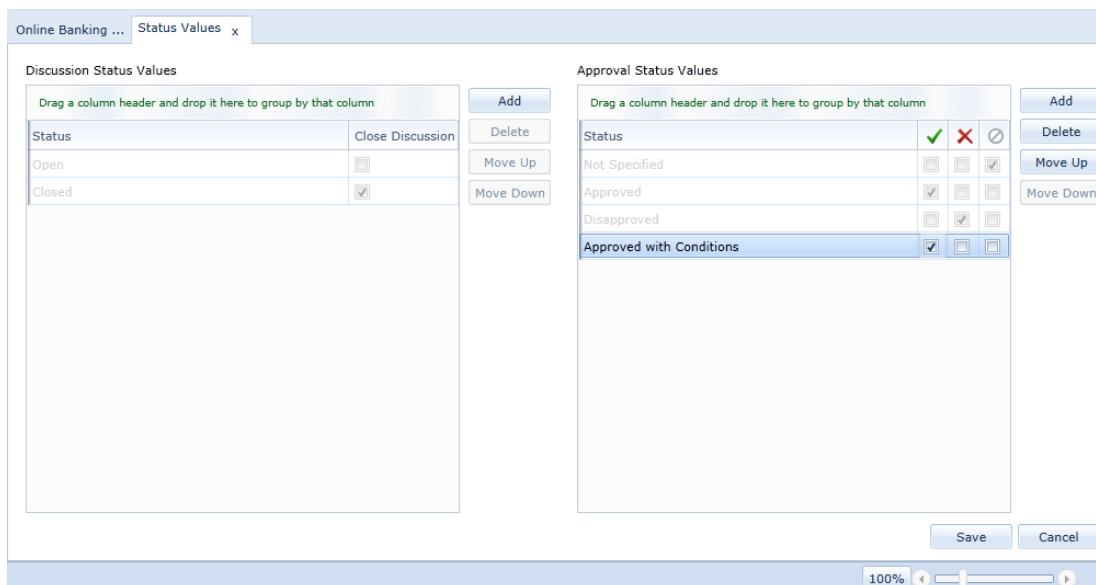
Online Banking ... Status Values x

Discussion Status Values

Drag a column header and drop it here to group by that column

| Status | Close Discussion |
|---|---|
| Open | ☐ |
| Closed | ☑ |

Add
Delete
Move Up
Move Down

Approval Status Values

Drag a column header and drop it here to group by that column

| Status | ✓ | ✗ | ⊘ |
|---|---|---|---|
| Not Specified | ☐ | ☐ | ☑ |
| Approved | ☑ | ☐ | ☐ |
| Disapproved | ☐ | ☑ | ☐ |
| Approved with Conditions | ☑ | ☐ | ☐ |

Add
Delete
Move Up
Move Down

Save Cancel

100%